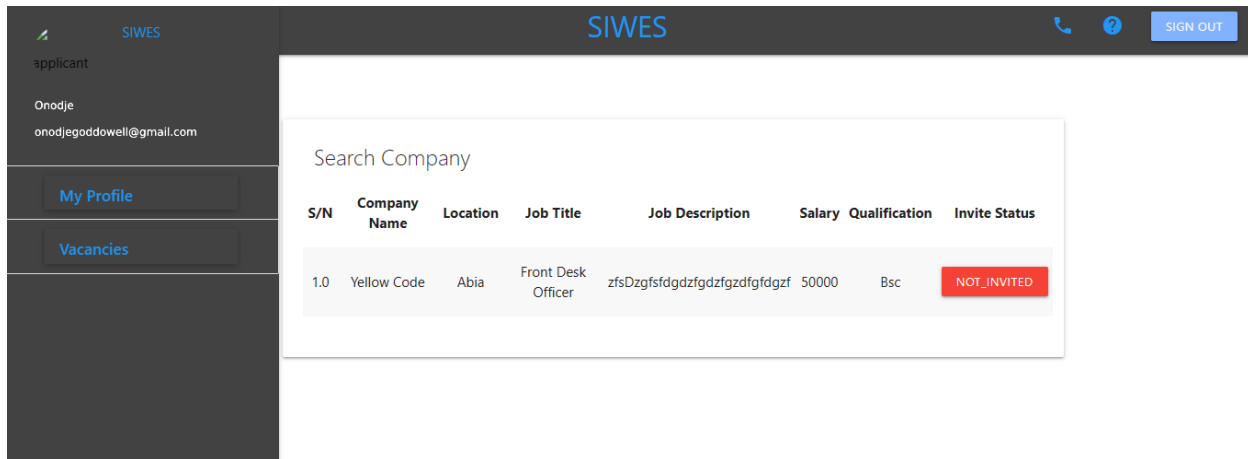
SIWES

applicant

Onodje

onodjegoddowell@gmail.com

My Profile

Vacancies

SIWES

SIGN OUT

Search Company

| S/N | Company Name | Location | Job Title | Job Description | Salary | Qualification | Invite Status |
|---|---|---|---|---|---|---|---|
| 1.0 | Yellow Code | Abia | Front Desk Officer | zfsDzgfsfdgdzfgdzfgzdfgfdgzf | 50000 | Bsc | NOT_INVITED |